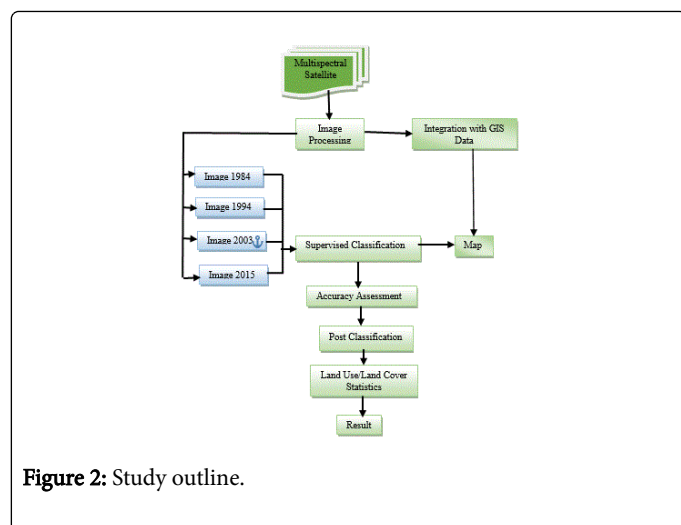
Multispectral Satellite

Image Processing

Integration with GIS Data

Image 1984

Image 1994

Image 2003

Image 2015

Supervised Classification

Map

Accuracy Assessment

Post Classification

Land Use/Land Cover Statistics

Result

Figure 2: Study outline.